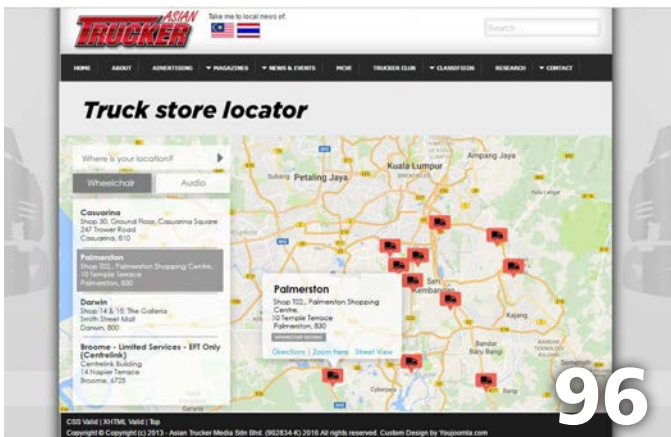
ASIAN TRUCKER

Take me to local news of:

Search...

HOME ABOUT ADVERTISING ▾ MAGAZINES ▾ NEWS & EVENTS MCVE TRUCKER CLUB ▾ CLASSIFIEDS RESEARCH ▾ CONTACT

Truck store locator

Where is your location?

Wheelchair Audio

Casuarina
Shop 30, Ground Floor, Casuarina Square
247 Trower Road
Casuarina, 810

Palmerston
Shop 102,, Palmerston Shopping Centre,
10 Temple Terrace
Palmerston, 830

Darwin
Shop 14 & 15, The Galleria
Smith Street Mall
Darwin, 800

Broome - Limited Services - EFT Only (Centrelink)
Centrelink Building
14 Napier Terrace
Broome, 6725

Palmerston
Shop 102,, Palmerston Shopping Centre,
10 Temple Terrace
Palmerston, 830
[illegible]
Directions | Zoom Here | Street View

Kuala Lumpur
Ampang Jaya
Petaling Jaya
Seri Kembangan
Kajang
Bandar Baru Bangi
Cyberjaya

96

CSS Valid | XHTML Valid | Top
Copyright © Copyright (c) 2013 - Asian Trucker Media Sdn Bhd. (902834-K) 2016 All rights reserved. Custom Design by Youjoomla.com